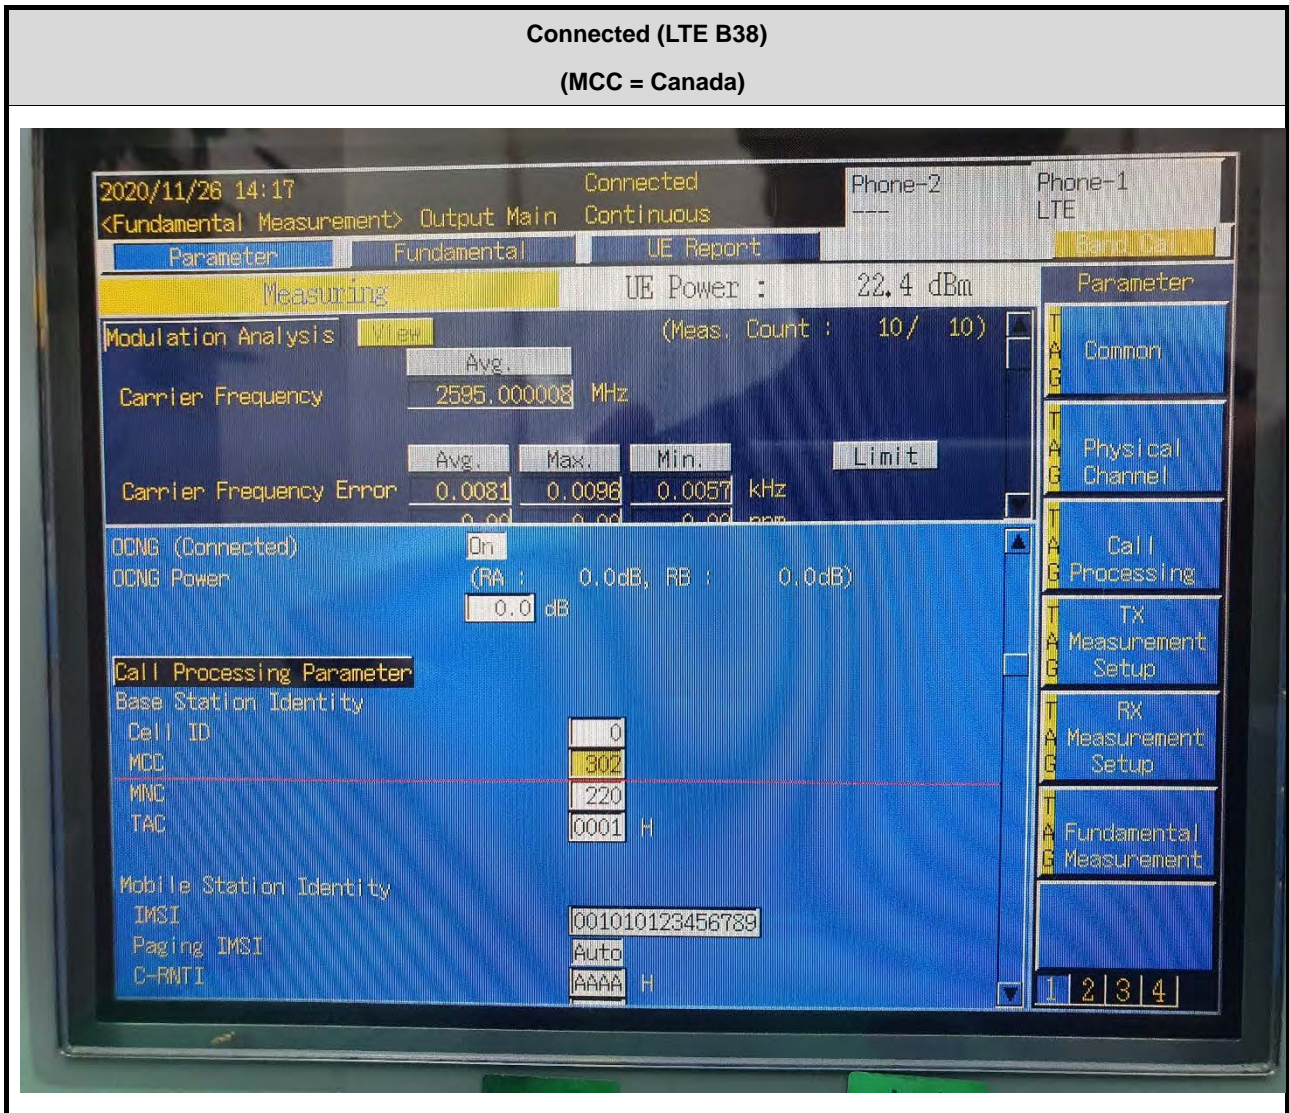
Connected (LTE B38)

(MCC = Canada)

2020/11/26 14:17
<Fundamental Measurement> Output Main
Connected
Continuous
Phone-2
---
Phone-1
LTE
Band Cal
Parameter
Fundamental
UE Report
Measuring
UE Power : 22.4 dBm
Parameter

Modulation Analysis
View
(Meas. Count : 10/ 10)
Avg.
Carrier Frequency 2595.000008 MHz

| Avg. | Max. | Min. | Limit |
|---|---|---|---|
| 0.0081 | 0.0096 | 0.0057 | kHz |

Carrier Frequency Error
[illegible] ppm

OCNG (Connected) On
OCNG Power (RA : 0.0dB, RB : 0.0dB)
0.0 dB

Call Processing Parameter
Base Station Identity
Cell ID 0
MCC 302
MNC 220
TAC 0001 H

Mobile Station Identity
IMSI 001010123456789
Paging IMSI Auto
C-RNTI AAAA H

TAG Common
TAG Physical Channel
TAG Call Processing
TAG TX Measurement Setup
TAG RX Measurement Setup
TAG Fundamental Measurement
1 2 3 4